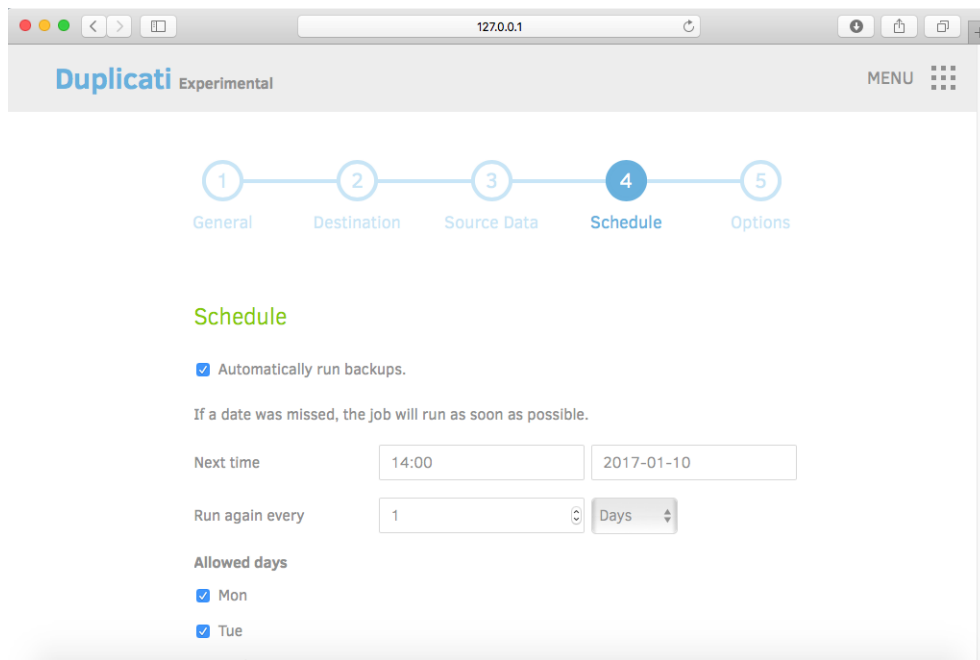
127.0.0.1

Duplicati Experimental

MENU

1 General

2 Destination

3 Source Data

4 Schedule

5 Options

Schedule

Automatically run backups.

If a date was missed, the job will run as soon as possible.

Next time 14:00 2017-01-10

Run again every 1 Days

Allowed days

Mon

Tue